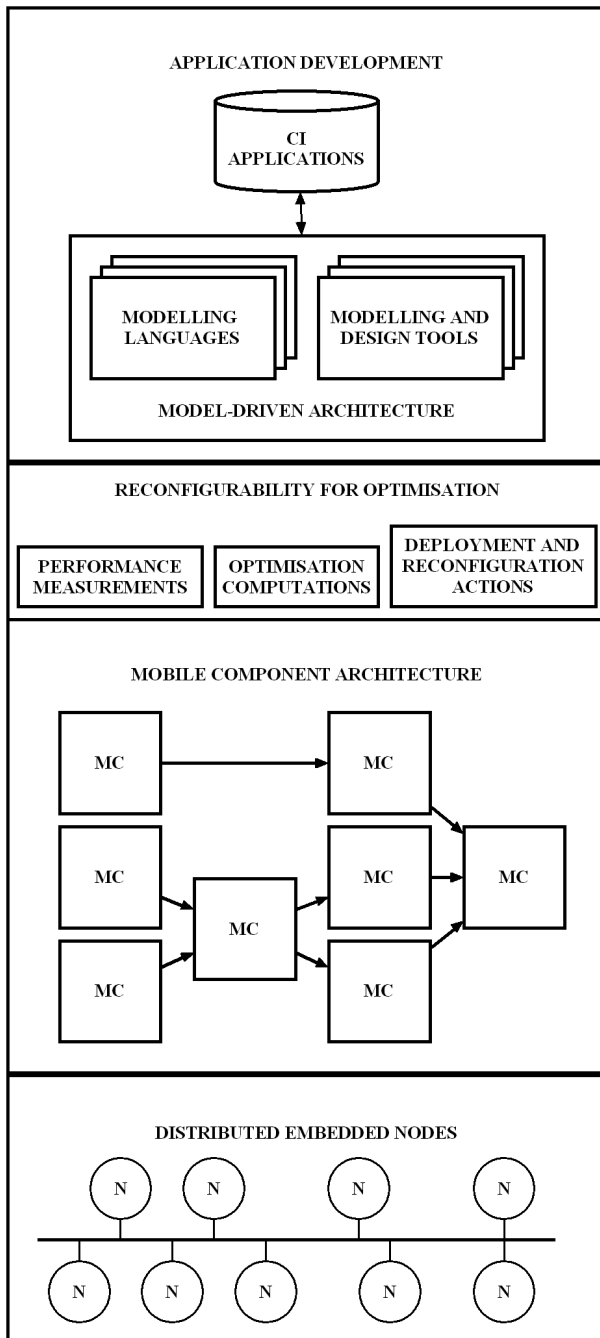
APPLICATION DEVELOPMENT

CI APPLICATIONS

MODELLING LANGUAGES

MODELLING AND DESIGN TOOLS

MODEL-DRIVEN ARCHITECTURE

RECONFIGURABILITY FOR OPTIMISATION

PERFORMANCE MEASUREMENTS

OPTIMISATION COMPUTATIONS

DEPLOYMENT AND RECONFIGURATION ACTIONS

MOBILE COMPONENT ARCHITECTURE

MC

MC

MC

MC

MC

MC

MC

MC

DISTRIBUTED EMBEDDED NODES

N N N N

N N N N N